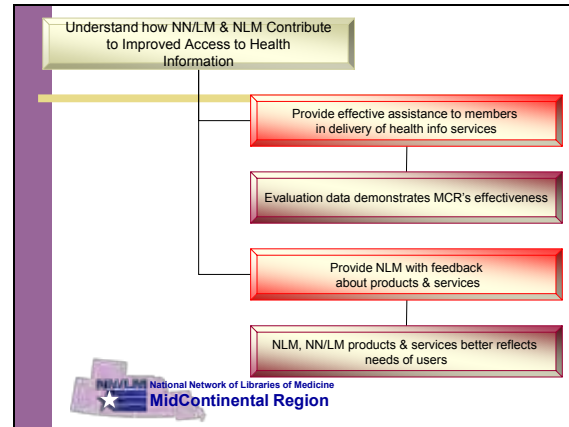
Understand how NN/LM & NLM Contribute to Improved Access to Health Information

Provide effective assistance to members in delivery of health info services

Evaluation data demonstrates MCR's effectiveness

Provide NLM with feedback about products & services

NLM, NN/LM products & services better reflects needs of users

NN/LM National Network of Libraries of Medicine
MidContinental Region